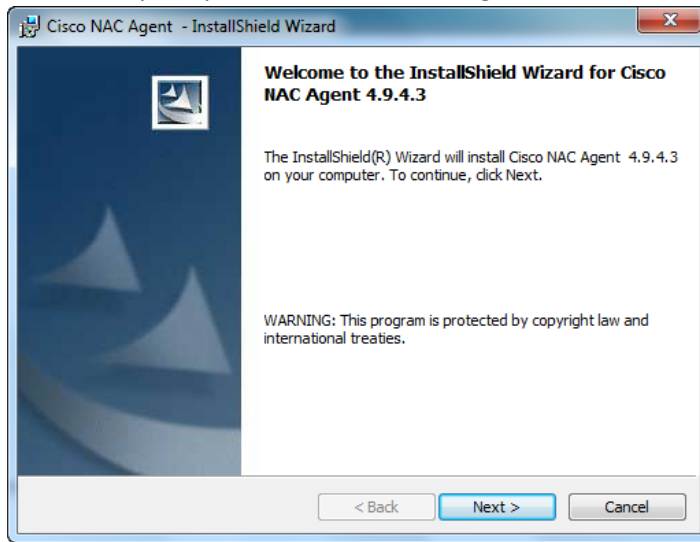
Cisco NAC Agent - InstallShield Wizard

Welcome to the InstallShield Wizard for Cisco NAC Agent 4.9.4.3

The InstallShield(R) Wizard will install Cisco NAC Agent 4.9.4.3 on your computer. To continue, click Next.

WARNING: This program is protected by copyright law and international treaties.

< Back
Next >
Cancel